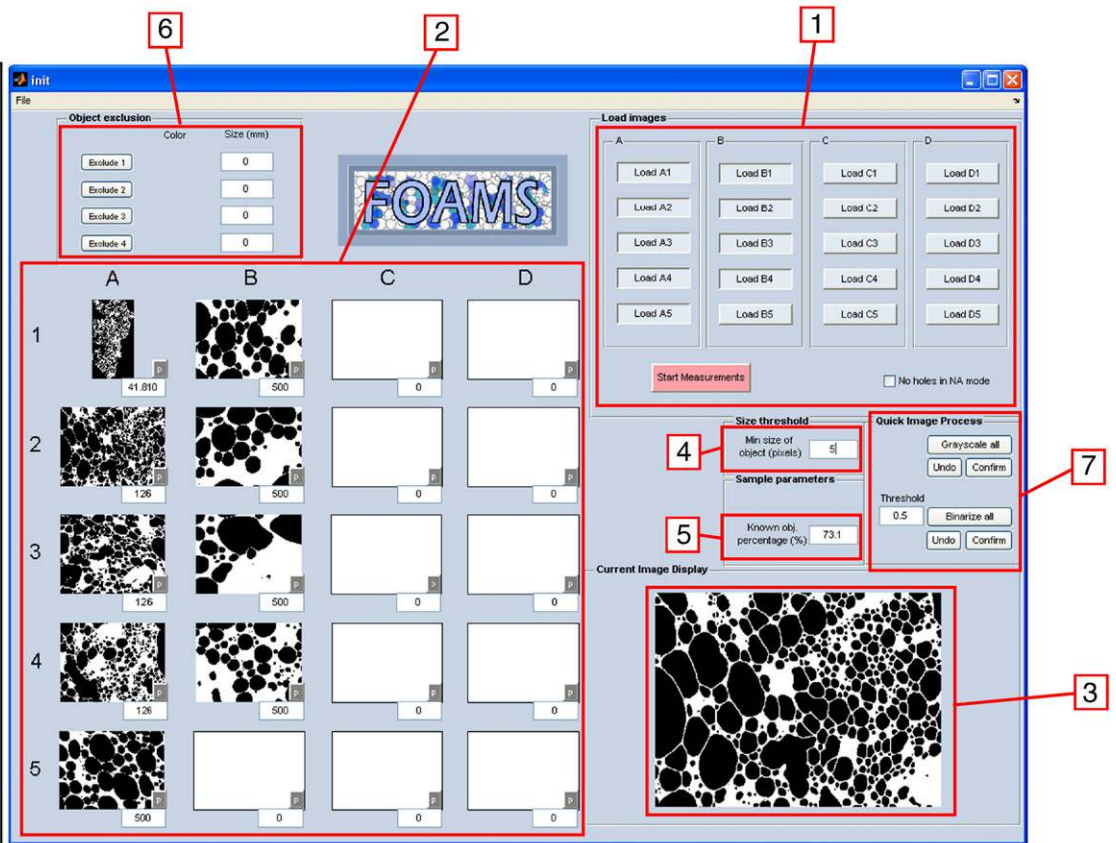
6
2
1
init
File
Object exclusion
Color
Size (mm)
Exclude 1
0
Exclude 2
0
Exclude 3
0
Exclude 4
0
FOAMS
Load images
A
Load A1
Load A2
Load A3
Load A4
Load A5
B
Load B1
Load B2
Load B3
Load B4
Load B5
C
Load C1
Load C2
Load C3
Load C4
Load C5
D
Load D1
Load D2
Load D3
Load D4
Load D5
Start Measurements
No holes in NA mode

| | A | B | C | D |
|---|---|---|---|---|
| 1 | 41.810 | 500 | 0 | 0 |
| 2 | 126 | 500 | 0 | 0 |
| 3 | 126 | 500 | 0 | 0 |
| 4 | 126 | 500 | 0 | 0 |
| 5 | 500 | 0 | 0 | 0 |

Size threshold
4
Min size of object (pixels)
5
Sample parameters
5
Known obj. percentage (%)
73.1
Quick Image Process
Grayscale all
Undo
Confirm
Threshold
0.5
Binarize all
Undo
Confirm
7
Current Image Display
3